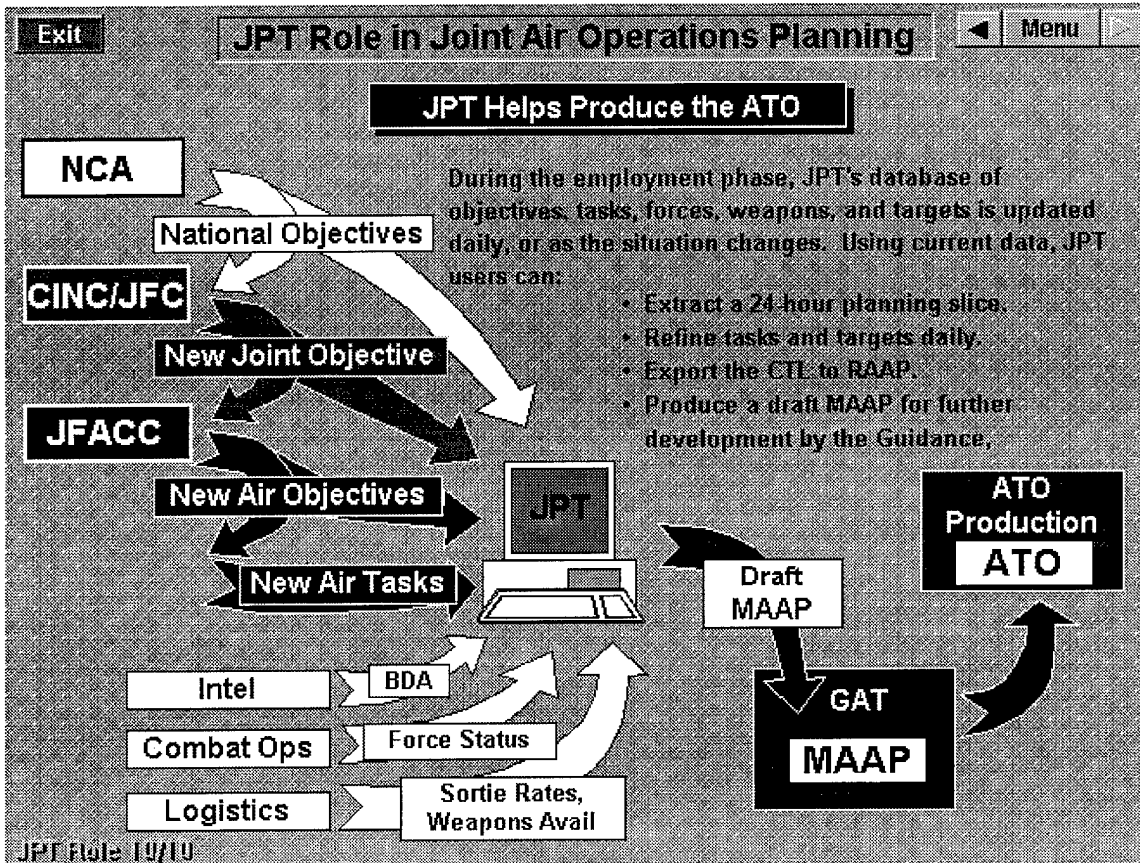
Exit

JPT Role in Joint Air Operations Planning

Menu

JPT Helps Produce the ATO

During the employment phase, JPT's database of objectives, tasks, forces, weapons, and targets is updated daily, or as the situation changes. Using current data, JPT users can:

- Extract a 24-hour planning slice.
- Refine tasks and targets daily.
- Export the CTL to RAAP.
- Produce a draft MAAP for further development by the Guidance,

NCA

National Objectives

CINC/JFC

New Joint Objective

JFACC

New Air Objectives

New Air Tasks

JPT

Draft MAAP

ATO Production

ATO

Intel

BDA

Combat Ops

Force Status

Logistics

Sortie Rates, Weapons Avail

GAT

MAAP

JPT Role 10/10